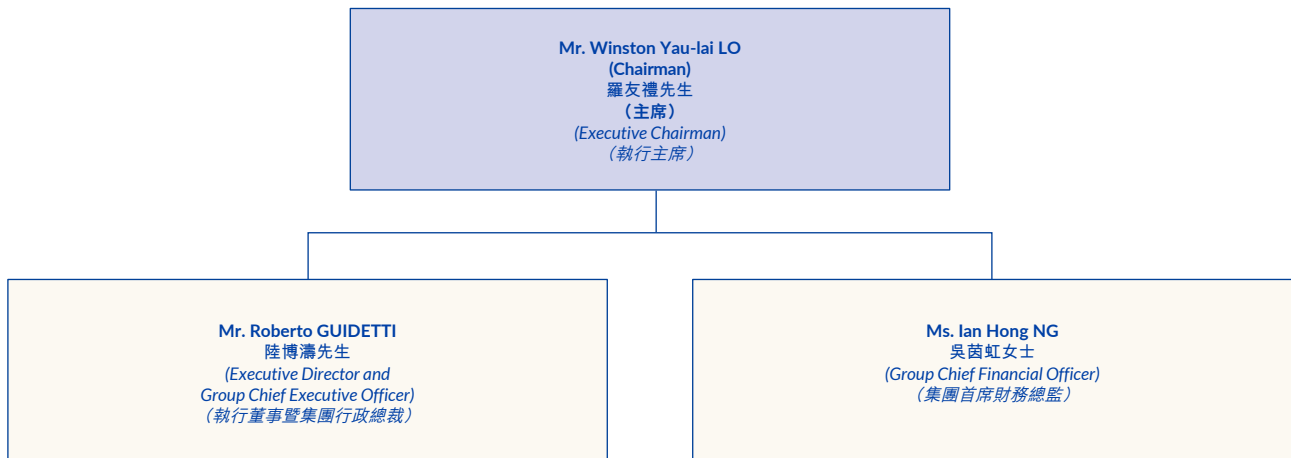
Mr. Winston Yau-lai LO
(Chairman)
羅友禮先生
（主席）
(Executive Chairman)
（執行主席）

Mr. Roberto GUIDETTI
陸博濤先生
(Executive Director and Group Chief Executive Officer)
（執行董事暨集團行政總裁）

Ms. Ian Hong NG
吳茵虹女士
(Group Chief Financial Officer)
（集團首席財務總監）